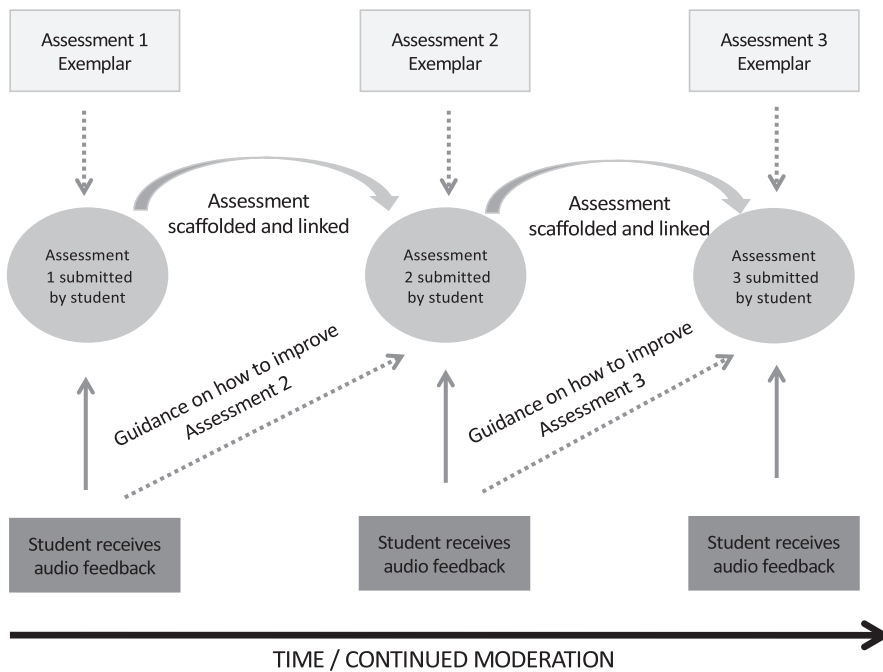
Assessment 1 Exemplar

Assessment 2 Exemplar

Assessment 3 Exemplar

Assessment scaffolded and linked

Assessment scaffolded and linked

Assessment 1 submitted by student

Assessment 2 submitted by student

Assessment 3 submitted by student

Guidance on how to improve Assessment 2

Guidance on how to improve Assessment 3

Student receives audio feedback

Student receives audio feedback

Student receives audio feedback

TIME / CONTINUED MODERATION